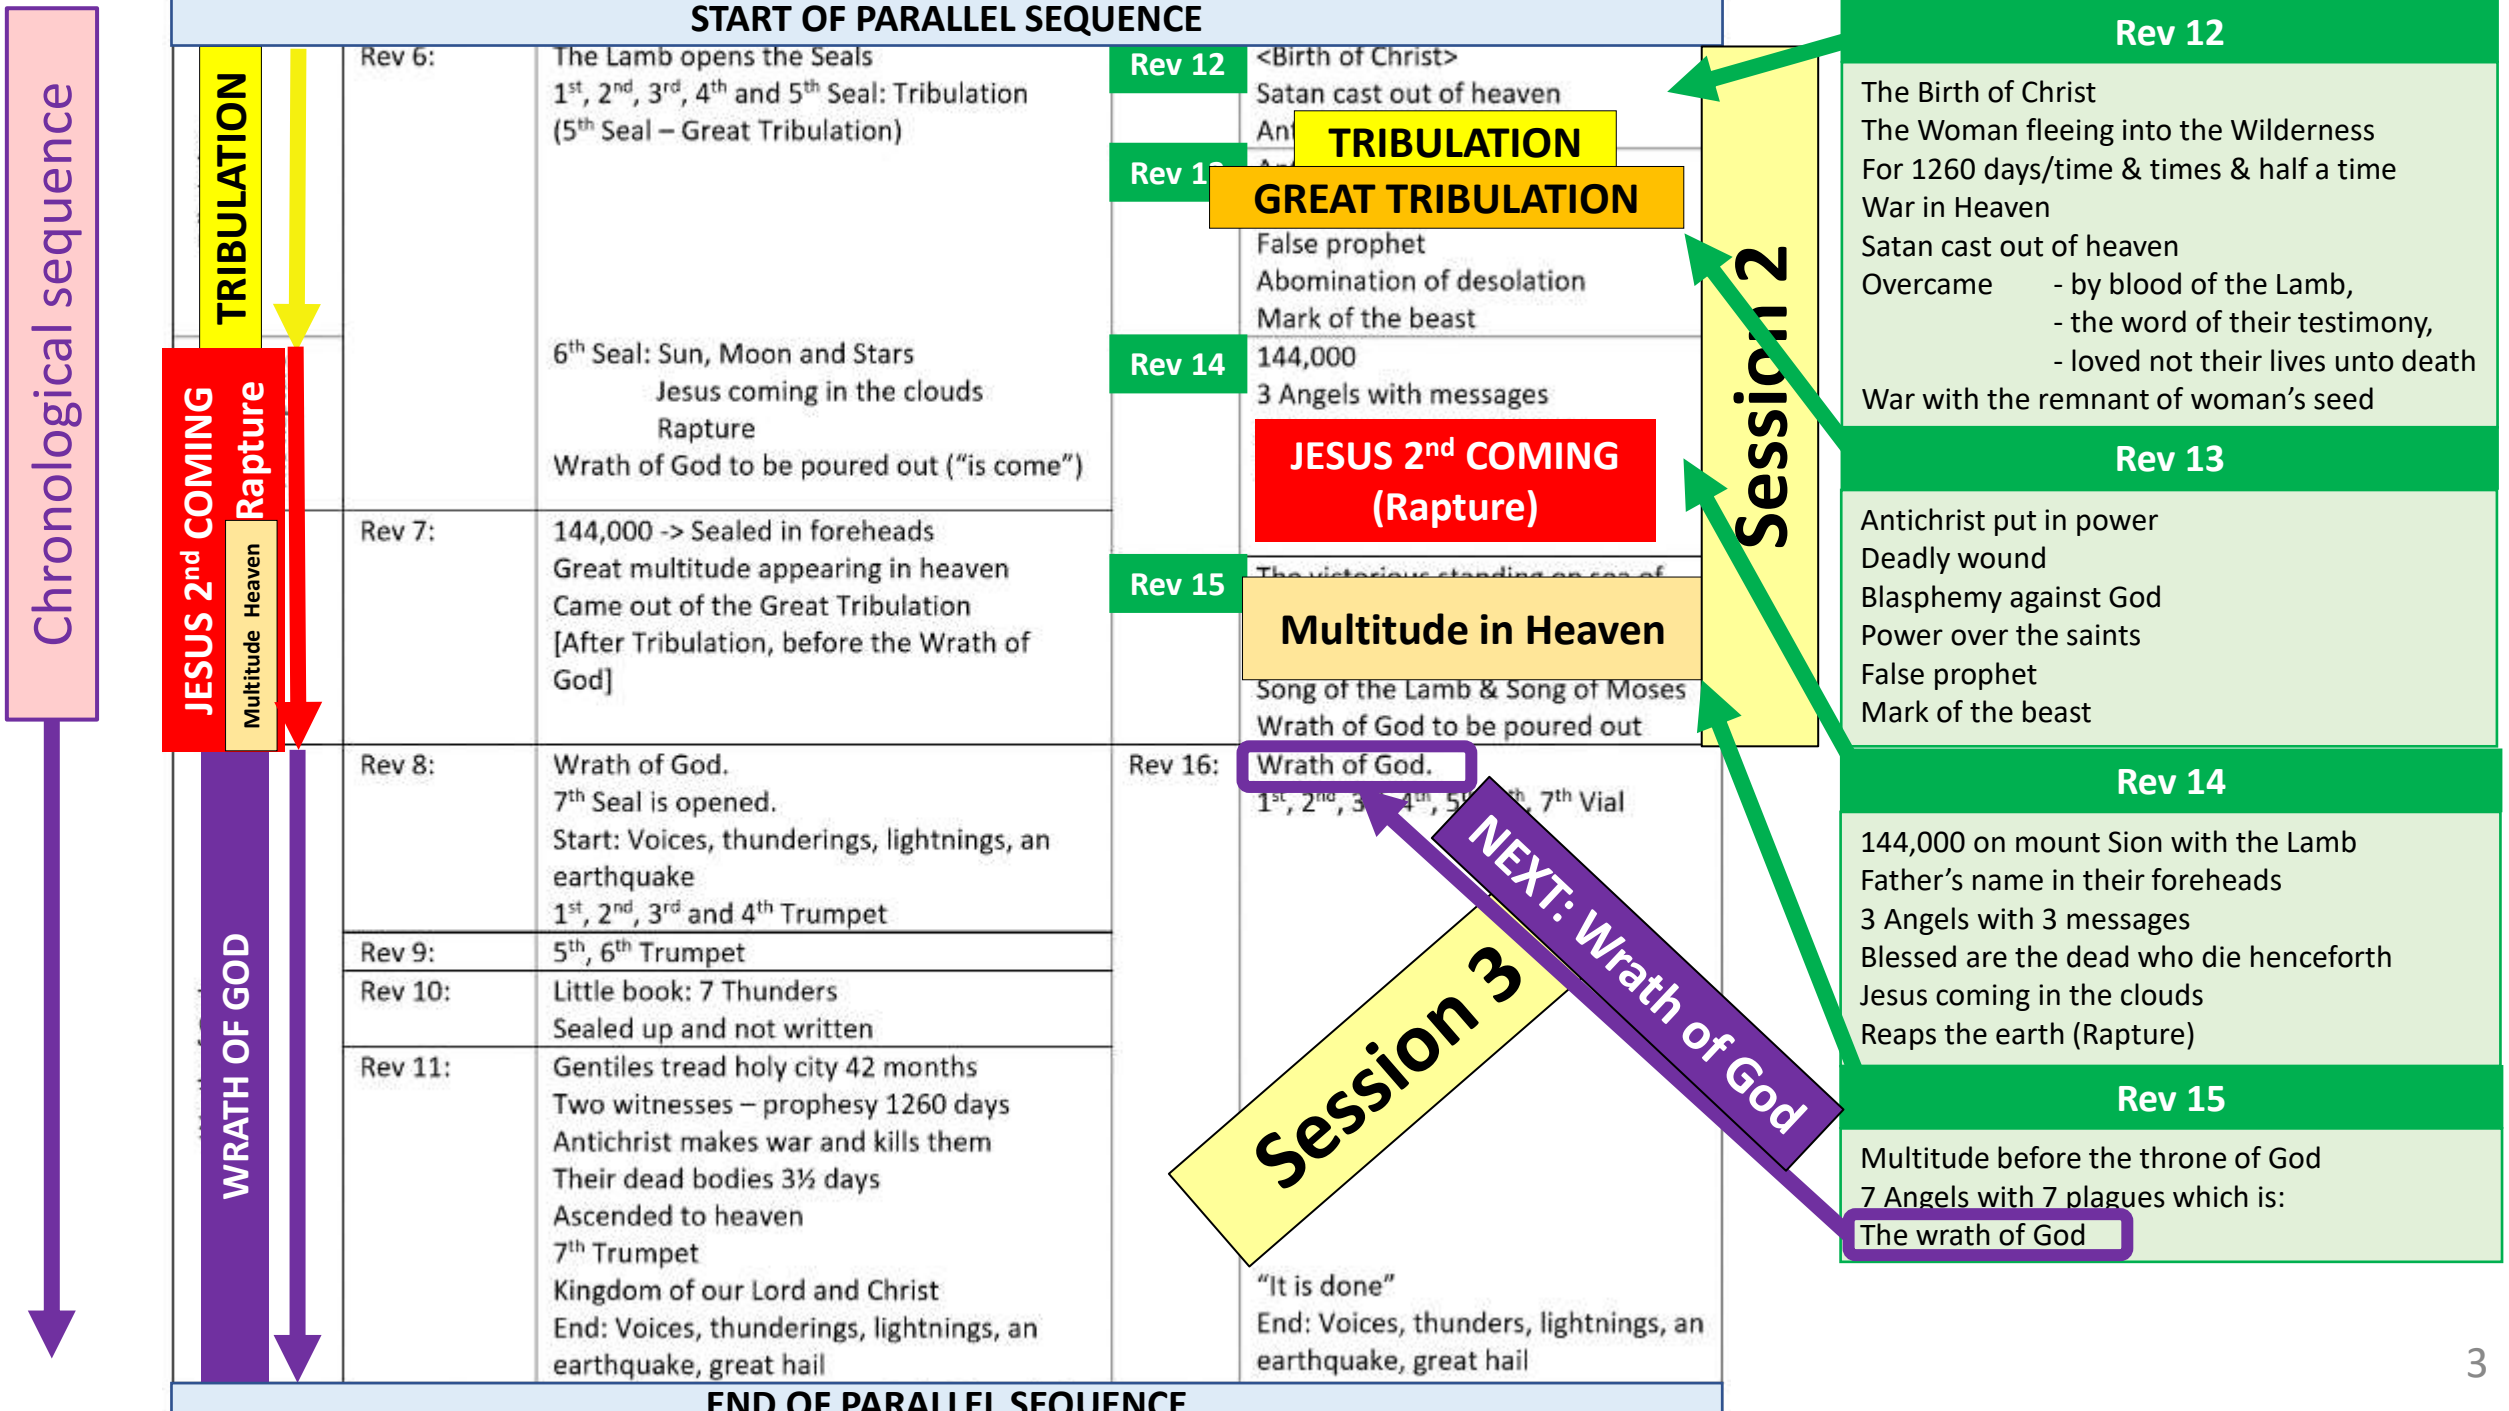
Chronological sequence

START OF PARALLEL SEQUENCE

TRIBULATION

JESUS 2nd COMING Rapture

Multitude Heaven

WRATH OF GOD

Rev 6: The Lamb opens the Seals
1st, 2nd, 3rd, 4th and 5th Seal: Tribulation
(5th Seal – Great Tribulation)

6th Seal: Sun, Moon and Stars
Jesus coming in the clouds
Rapture
Wrath of God to be poured out ("is come")

Rev 7: 144,000 -> Sealed in foreheads
Great multitude appearing in heaven
Came out of the Great Tribulation
[After Tribulation, before the Wrath of God]

Rev 8: Wrath of God.
7th Seal is opened.
Start: Voices, thunderings, lightnings, an earthquake
1st, 2nd, 3rd and 4th Trumpet

Rev 9: 5th, 6th Trumpet

Rev 10: Little book: 7 Thunders
Sealed up and not written

Rev 11: Gentiles tread holy city 42 months
Two witnesses – prophesy 1260 days
Antichrist makes war and kills them
Their dead bodies 3½ days
Ascended to heaven
7th Trumpet
Kingdom of our Lord and Christ
End: Voices, thunderings, lightnings, an earthquake, great hail

Rev 12 <Birth of Christ>
Satan cast out of heaven
Ant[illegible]

TRIBULATION

Rev 1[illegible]

GREAT TRIBULATION

False prophet
Abomination of desolation
Mark of the beast

Rev 14 144,000
3 Angels with messages

JESUS 2nd COMING
(Rapture)

Rev 15 The victorious standing on sea of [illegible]

Multitude in Heaven

Song of the Lamb & Song of Moses
Wrath of God to be poured out

Rev 16: Wrath of God.
1st, 2nd, 3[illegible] 4th, 5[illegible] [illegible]th, 7th Vial

"It is done"
End: Voices, thunders, lightnings, an earthquake, great hail

Session 2

Session 3

NEXT: Wrath of God

END OF PARALLEL SEQUENCE

Rev 12
The Birth of Christ
The Woman fleeing into the Wilderness
For 1260 days/time & times & half a time
War in Heaven
Satan cast out of heaven
Overcame - by blood of the Lamb,
- the word of their testimony,
- loved not their lives unto death
War with the remnant of woman's seed

Rev 13
Antichrist put in power
Deadly wound
Blasphemy against God
Power over the saints
False prophet
Mark of the beast

Rev 14
144,000 on mount Sion with the Lamb
Father's name in their foreheads
3 Angels with 3 messages
Blessed are the dead who die henceforth
Jesus coming in the clouds
Reaps the earth (Rapture)

Rev 15
Multitude before the throne of God
7 Angels with 7 plagues which is:
The wrath of God

3